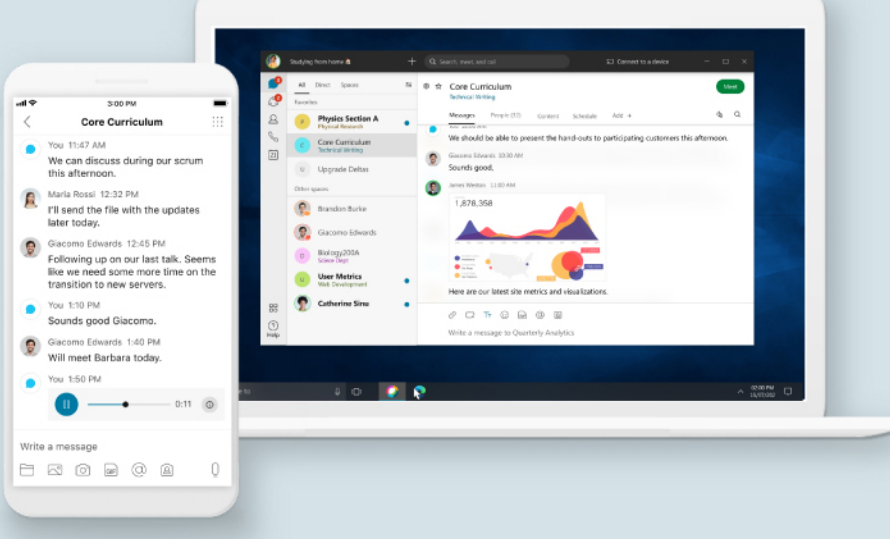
3:00 PM

Core Curriculum

You 11:47 AM
We can discuss during our scrum this afternoon.

Maria Rossi 12:32 PM
I'll send the file with the updates later today.

Giacomo Edwards 12:45 PM
Following up on our last talk. Seems like we need some more time on the transition to new servers.

You 1:10 PM
Sounds good Giacomo.

Giacomo Edwards 1:40 PM
Will meet Barbara today.

You 1:50 PM
0:11

Write a message

Studying from home
Search, meet, and call
Connect to a device

All Direct Spaces
Favorites
Physics Section A
Physical Research
Core Curriculum
Technical Writing
Upgrade Deltas
Other spaces
Brandon Burke
Giacomo Edwards
Biology200A
Science Dept
User Metrics
Web Development
Catherine Sinu
Help

Core Curriculum
Technical Writing
Meet
Messages People (17) Content Schedule Add
We should be able to present the hand-outs to participating customers this afternoon.
Giacomo Edwards 10:30 AM
Sounds good.
James Weston 11:00 AM
1,878,358
Here are our latest site metrics and visualizations.
Write a message to Quarterly Analytics